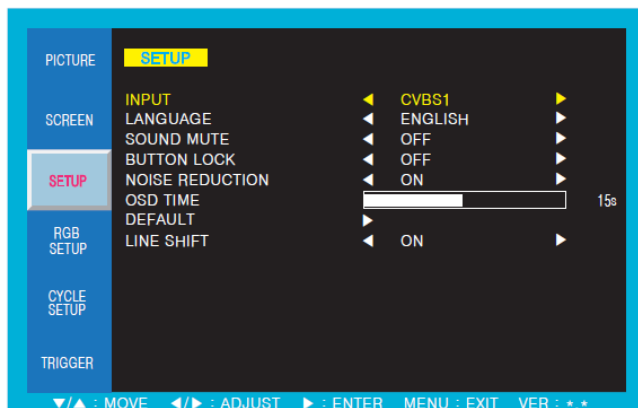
PICTURE
SCREEN
SETUP
RGB SETUP
CYCLE SETUP
TRIGGER

SETUP

| | | | |
|---|---|---|---|
| INPUT | ◄ | CVBS1 | ► |
| LANGUAGE | ◄ | ENGLISH | ► |
| SOUND MUTE | ◄ | OFF | ► |
| BUTTON LOCK | ◄ | OFF | ► |
| NOISE REDUCTION | ◄ | ON | ► |
| OSD TIME | | | 15s |
| DEFAULT | ► | | |
| LINE SHIFT | ◄ | ON | ► |

▼/▲ : MOVE ◄/► : ADJUST ► : ENTER MENU : EXIT VER : * *